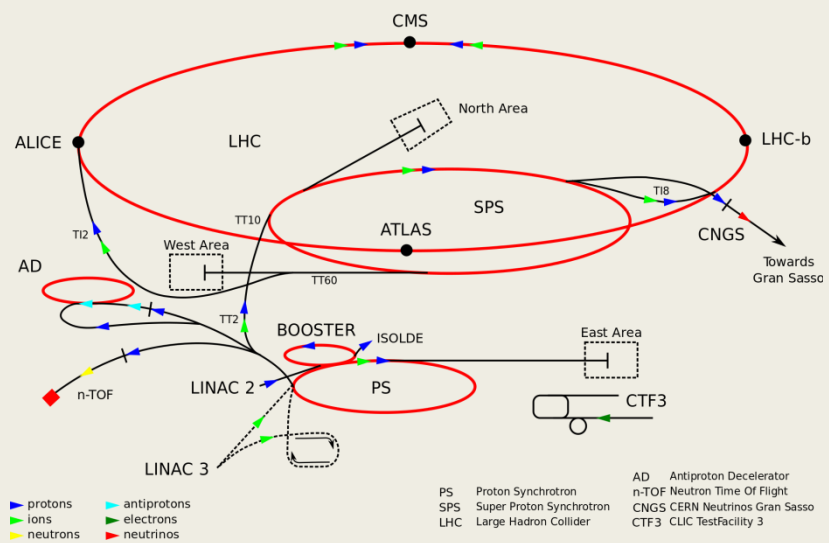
CMS

ALICE

LHC

LHC-b

North Area

SPS

TI8

TI2

TT10

ATLAS

CNGS

West Area

Towards Gran Sasso

AD

TT60

TT2

BOOSTER

ISOLDE

East Area

n-TOF

LINAC 2

PS

CTF3

LINAC 3

protons
ions
neutrons

antiprotons
electrons
neutrinos

| | |
|---|---|
| PS | Proton Synchrotron |
| SPS | Super Proton Synchrotron |
| LHC | Large Hadron Collider |

| | |
|---|---|
| AD | Antiproton Decelerator |
| n-TOF | Neutron Time Of Flight |
| CNGS | CERN Neutrinos Gran Sasso |
| CTF3 | CLIC TestFacility 3 |